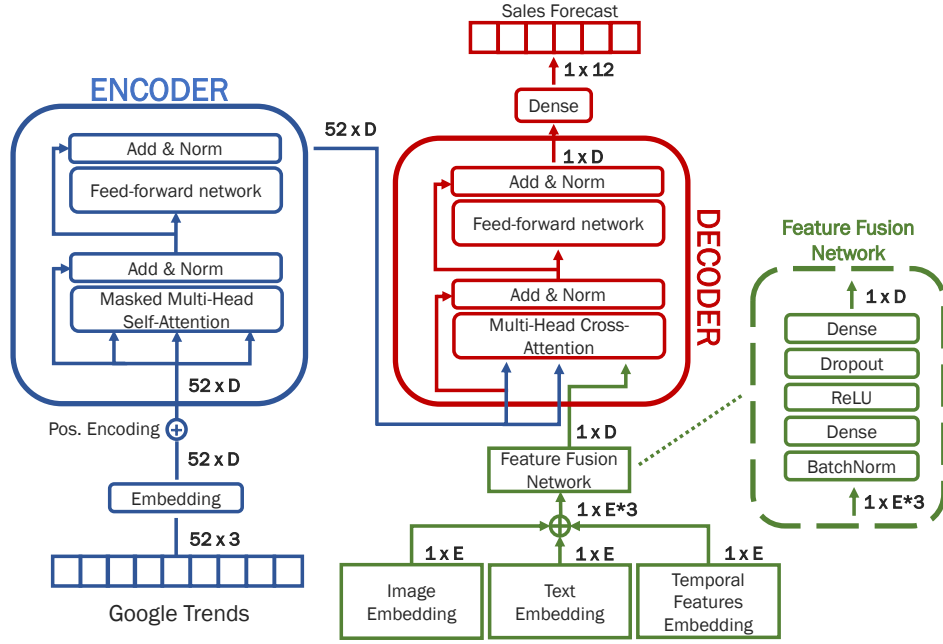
Sales Forecast

1 x 12

Dense

ENCODER

52 x D

1 x D

Add & Norm

Feed-forward network

Add & Norm

Masked Multi-Head Self-Attention

52 x D

Pos. Encoding

52 x D

Embedding

52 x 3

Google Trends

Add & Norm

Feed-forward network

Add & Norm

Multi-Head Cross-Attention

DECODER

1 x D

Feature Fusion Network

1 x E*3

1 x E

1 x E

1 x E

Image Embedding

Text Embedding

Temporal Features Embedding

Feature Fusion Network

1 x D

Dense

Dropout

ReLU

Dense

BatchNorm

1 x E*3